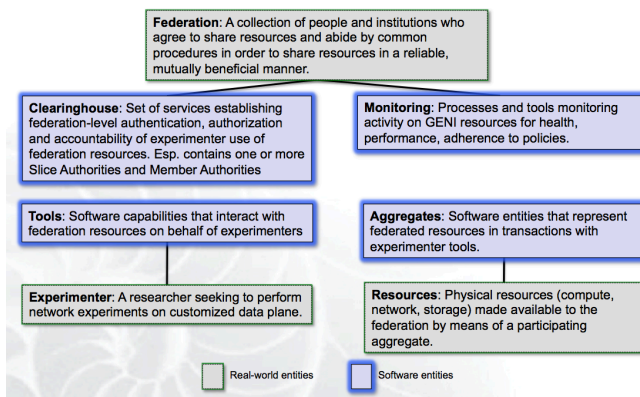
**Federation**: A collection of people and institutions who agree to share resources and abide by common procedures in order to share resources in a reliable, mutually beneficial manner.

**Clearinghouse**: Set of services establishing federation-level authentication, authorization and accountability of experimenter use of federation resources. Esp. contains one or more Slice Authorities and Member Authorities

**Monitoring**: Processes and tools monitoring activity on GENI resources for health, performance, adherence to policies.

**Tools**: Software capabilities that interact with federation resources on behalf of experimenters

**Aggregates**: Software entities that represent federated resources in transactions with experimenter tools.

**Experimenter**: A researcher seeking to perform network experiments on customized data plane.

**Resources**: Physical resources (compute, network, storage) made available to the federation by means of a participating aggregate.

Real-world entities

Software entities